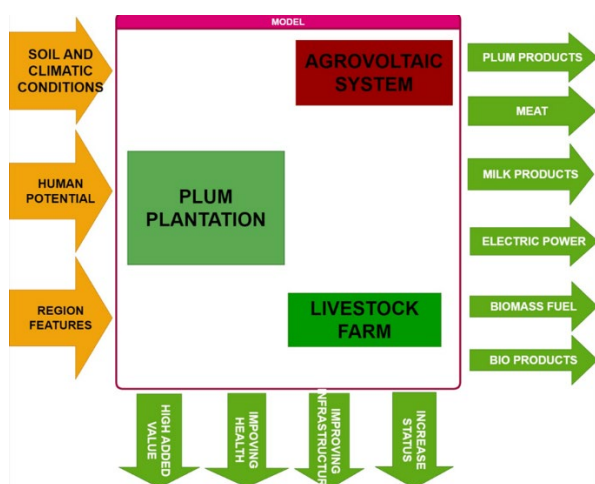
MODEL

SOIL AND CLIMATIC CONDITIONS

HUMAN POTENTIAL

REGION FEATURES

AGROVOLTAIC SYSTEM

PLUM PLANTATION

LIVESTOCK FARM

PLUM PRODUCTS

MEAT

MILK PRODUCTS

ELECTRIC POWER

BIOMASS FUEL

BIO PRODUCTS

HIGH ADDED VALUE

IMPROVING HEALTH

IMPROVING INFRASTRUCTURE

INCREASE STATUS